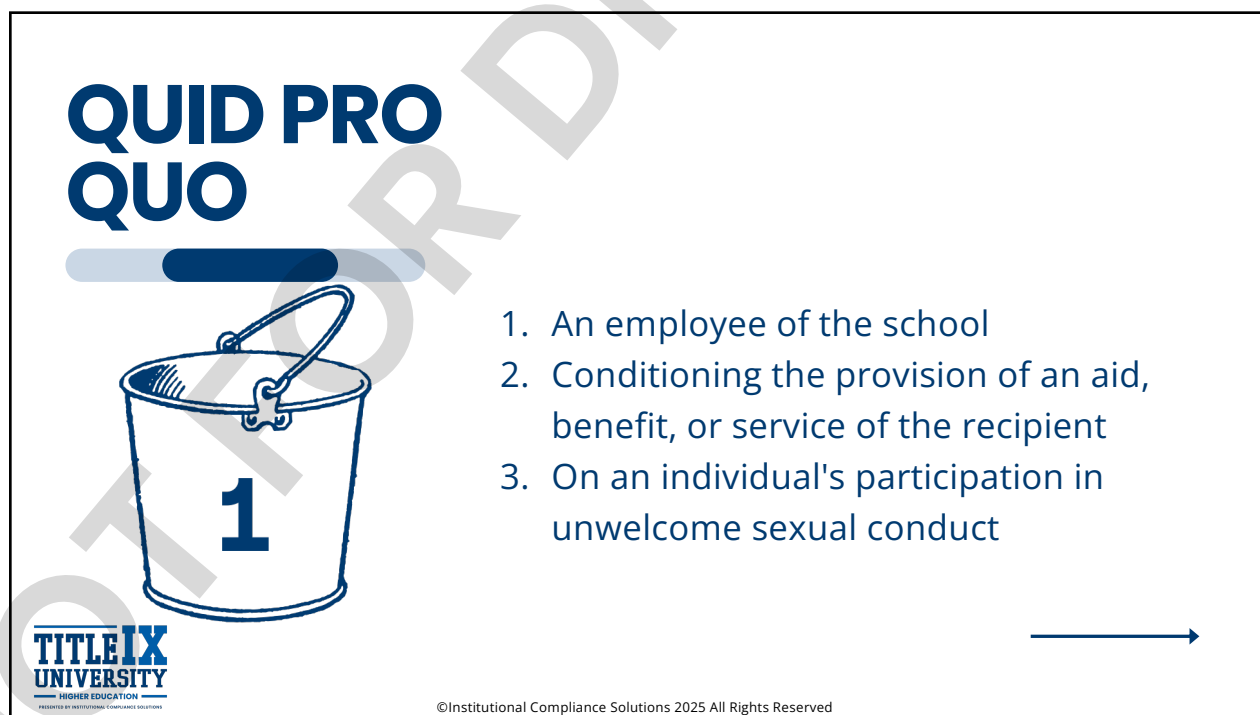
QUID PRO QUO

1

1. An employee of the school
2. Conditioning the provision of an aid, benefit, or service of the recipient
3. On an individual's participation in unwelcome sexual conduct

OT FOR DI

TITLE IX UNIVERSITY
HIGHER EDUCATION
PRESENTED BY INSTITUTIONAL COMPLIANCE SOLUTIONS

©Institutional Compliance Solutions 2025 All Rights Reserved